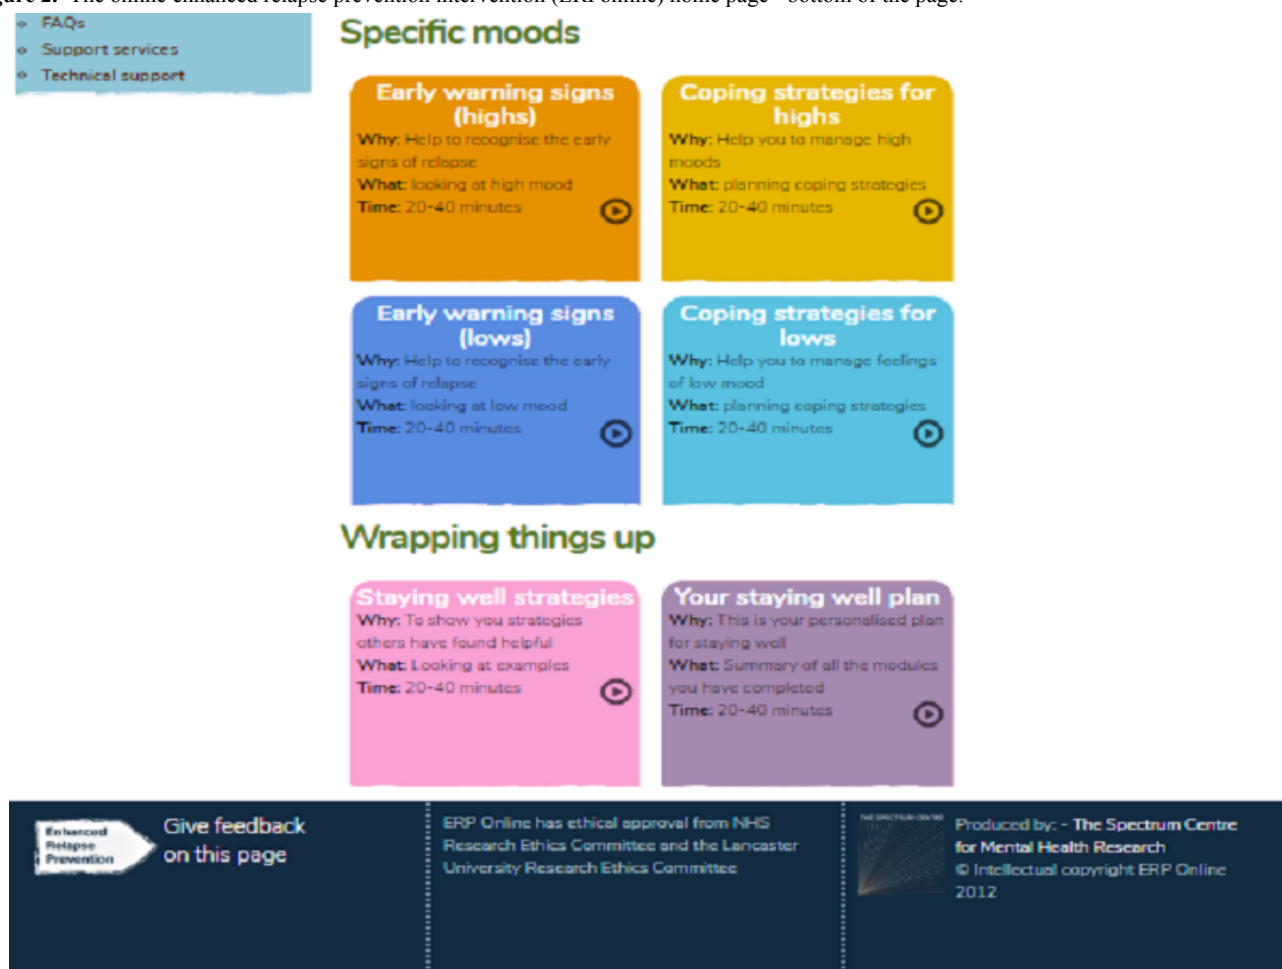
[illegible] The online enhanced relapse prevention intervention (ERP online) home page - bottom of the page.

- FAQs
- Support services
- Technical support

Specific moods

Early warning signs (highs)
Why: Help to recognise the early signs of relapse
What: looking at high mood
Time: 20-40 minutes

Coping strategies for highs
Why: Help you to manage high moods
What: planning coping strategies
Time: 20-40 minutes

Early warning signs (lows)
Why: Help to recognise the early signs of relapse
What: looking at low mood
Time: 20-40 minutes

Coping strategies for lows
Why: Help you to manage feelings of low mood
What: planning coping strategies
Time: 20-40 minutes

Wrapping things up

Staying well strategies
Why: To show you strategies others have found helpful
What: Looking at examples
Time: 20-40 minutes

Your staying well plan
Why: This is your personalised plan for staying well
What: Summary of all the modules you have completed
Time: 20-40 minutes

Enhanced Relapse Prevention

Give feedback on this page

ERP Online has ethical approval from NHS Research Ethics Committee and the Lancaster University Research Ethics Committee

THE SPECTRUM CENTRE

Produced by: - The Spectrum Centre for Mental Health Research
© Intellectual copyright ERP Online 2012